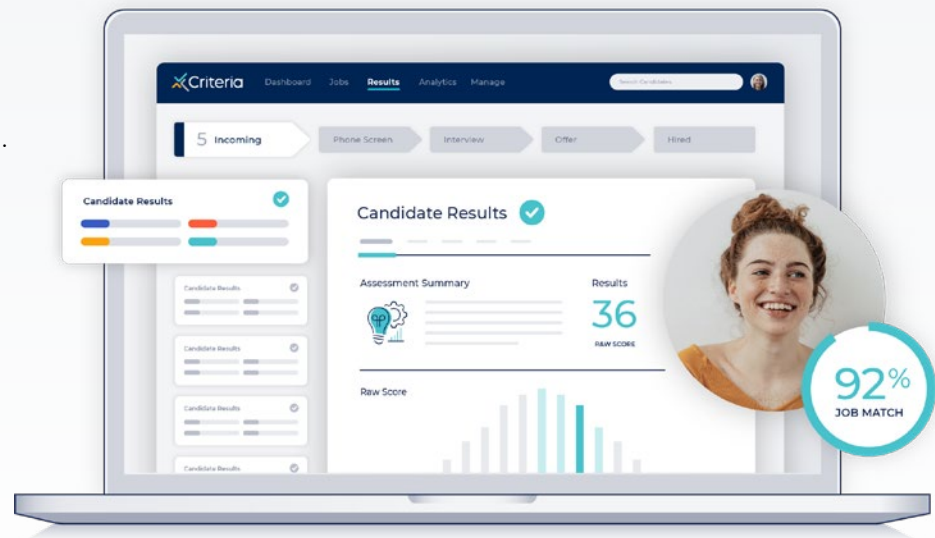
Criteria Dashboard Jobs Results Analytics Manage Search Candidates

5 Incoming Phone Screen Interview Offer Hired

Candidate Results

Candidate Results

Candidate Results

Candidate Results

Candidate Results

Candidate Results

Assessment Summary

Results

36

RAW SCORE

Raw Score

92%

JOB MATCH